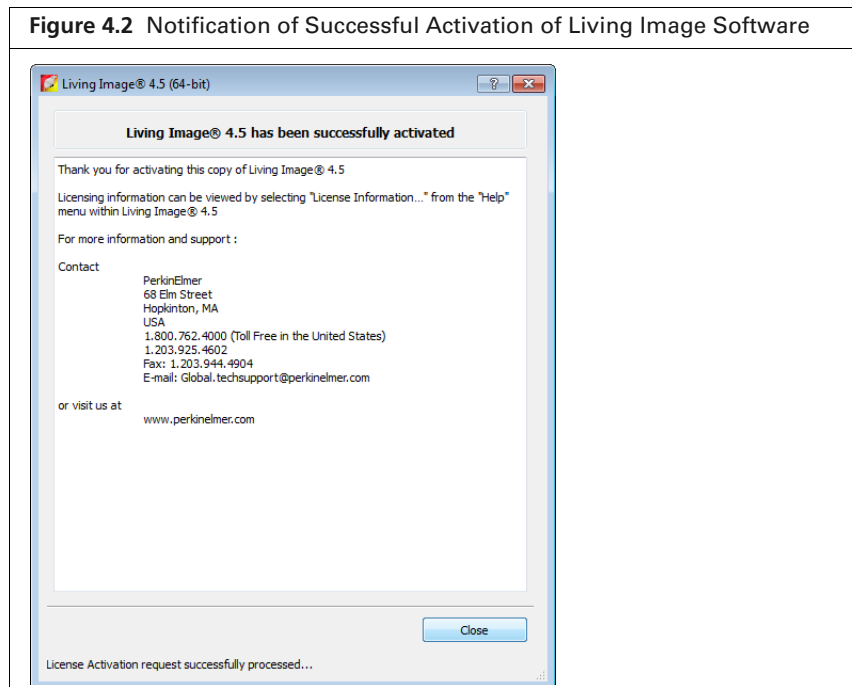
**Figure 4.2** Notification of Successful Activation of Living Image Software

Living Image® 4.5 (64-bit)

?

Living Image® 4.5 has been successfully activated

Thank you for activating this copy of Living Image® 4.5

Licensing information can be viewed by selecting "License Information..." from the "Help" menu within Living Image® 4.5

For more information and support :

Contact
PerkinElmer
68 Elm Street
Hopkinton, MA
USA
1.800.762.4000 (Toll Free in the United States)
1.203.925.4602
Fax: 1.203.944.4904
E-mail: Global.techsupport@perkinelmer.com

or visit us at
www.perkinelmer.com

Close

License Activation request successfully processed...